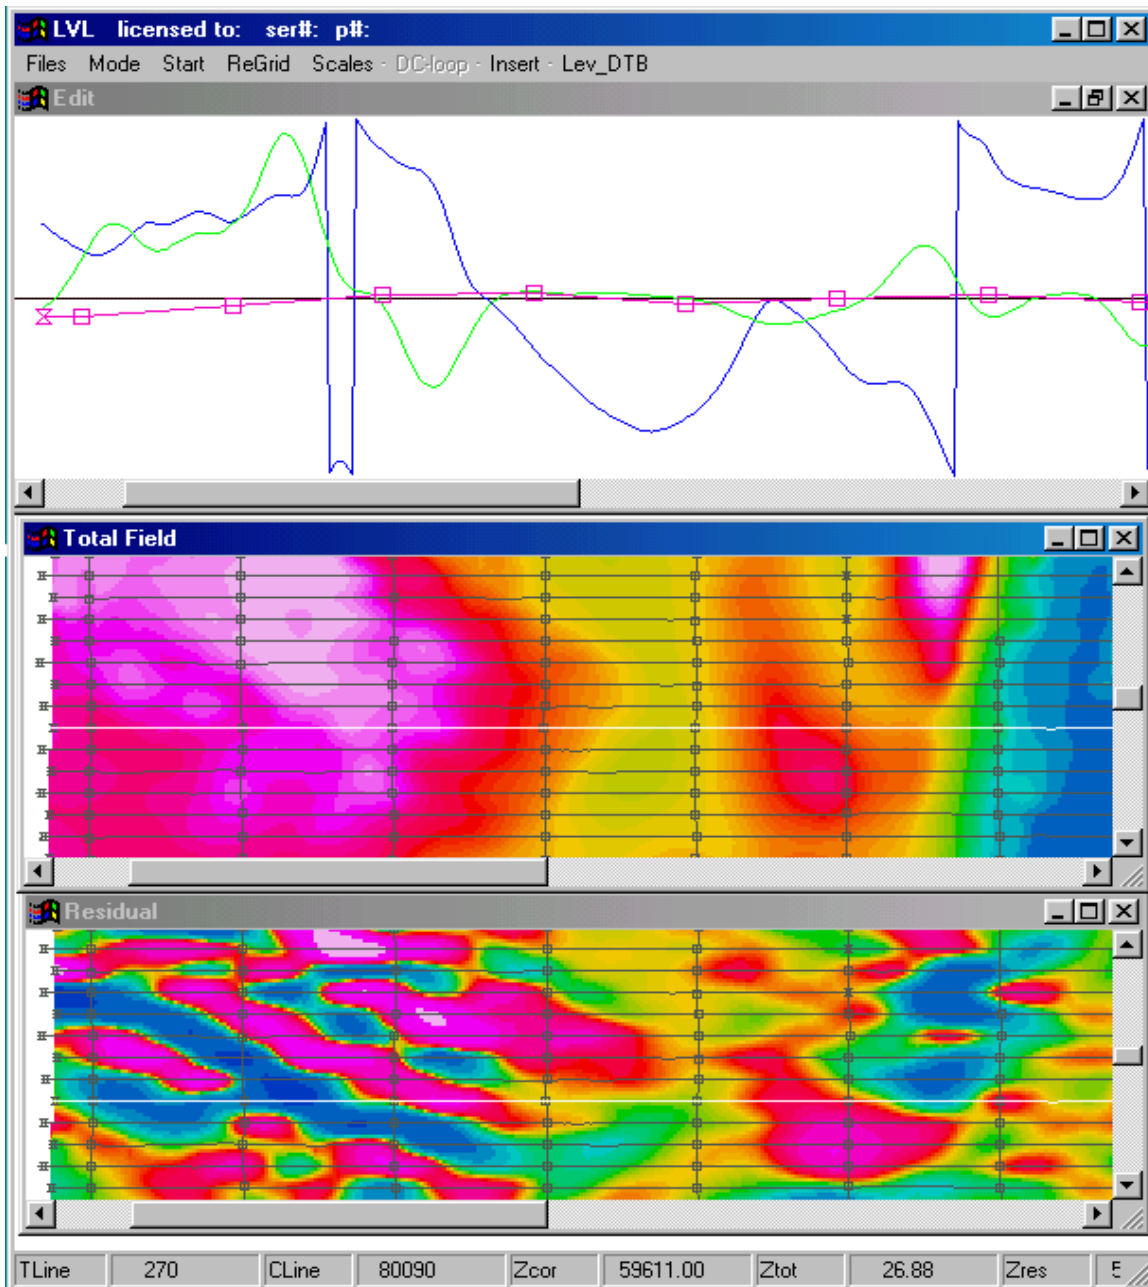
LVL licensed to: ser#: p#:

Files Mode Start ReGrid Scales - DC-loop - Insert - Lev_DTB

Edit

Total Field

Residual

| TLine | 270 | CLine | 80090 | Zcor | 59611.00 | Ztot | 26.88 | Zres | 5 |
|---|---|---|---|---|---|---|---|---|---|